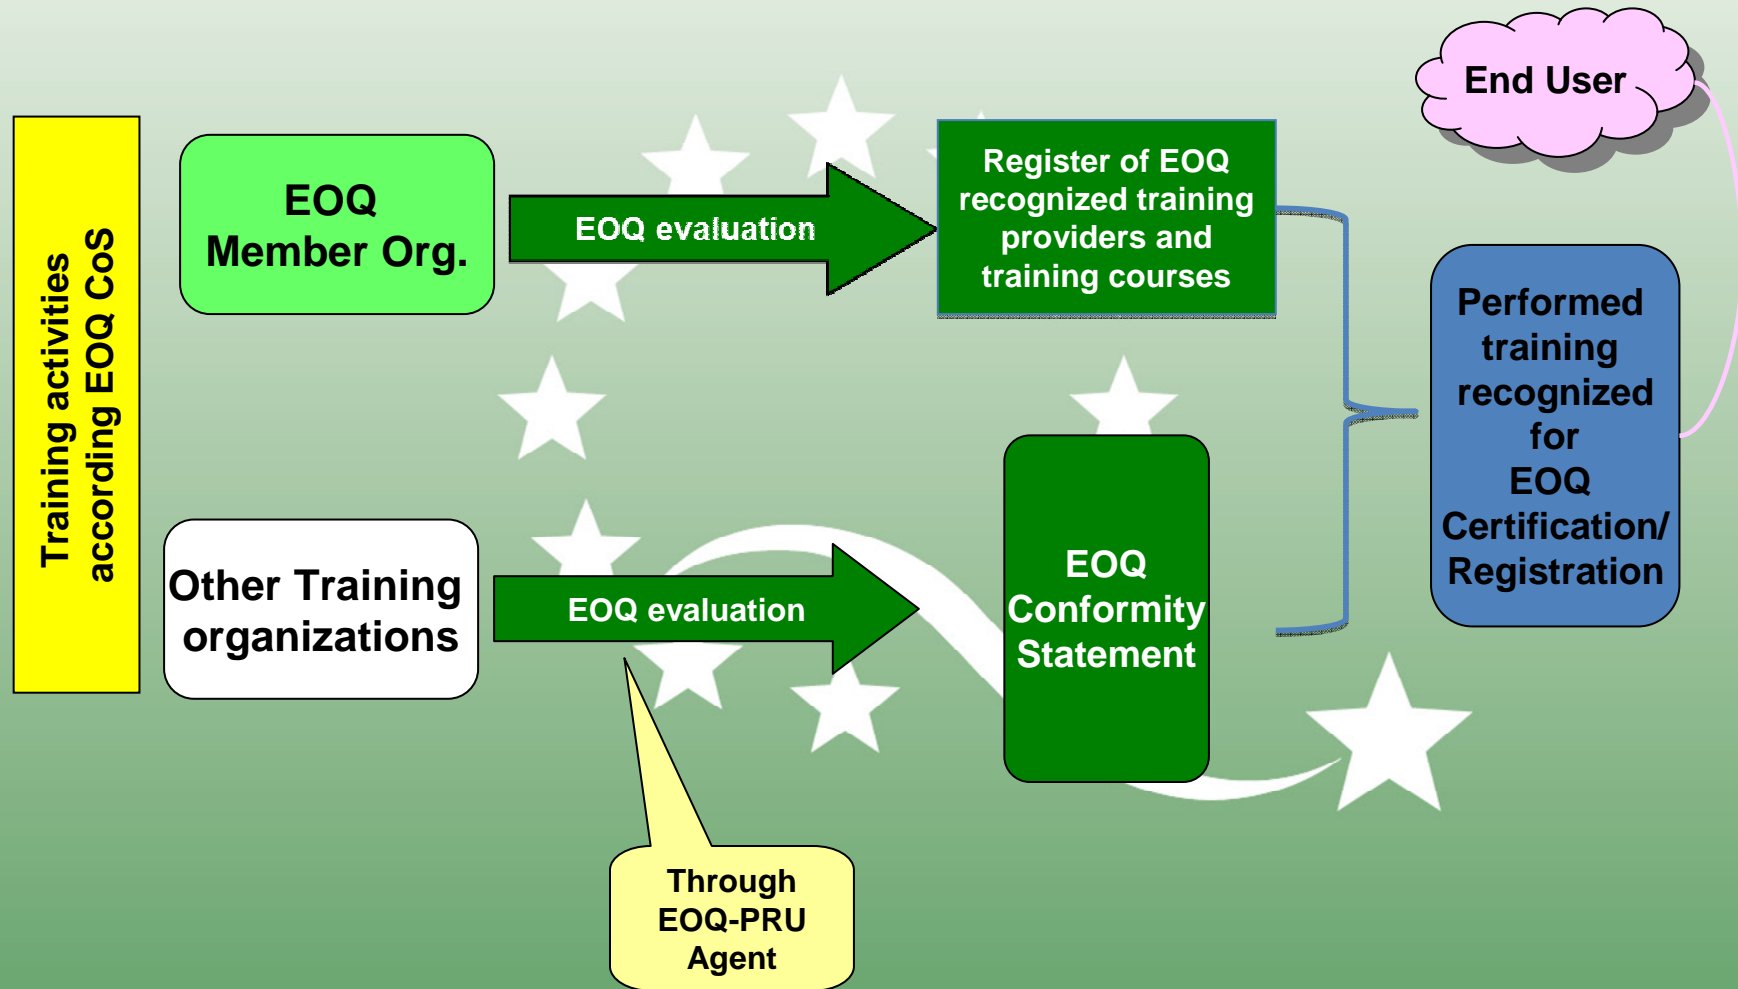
Training activities according EOQ CoS

EOQ Member Org.

EOQ evaluation

Register of EOQ recognized training providers and training courses

End User

Performed training recognized for EOQ Certification/ Registration

Other Training organizations

EOQ evaluation

EOQ Conformity Statement

Through EOQ-PRU Agent